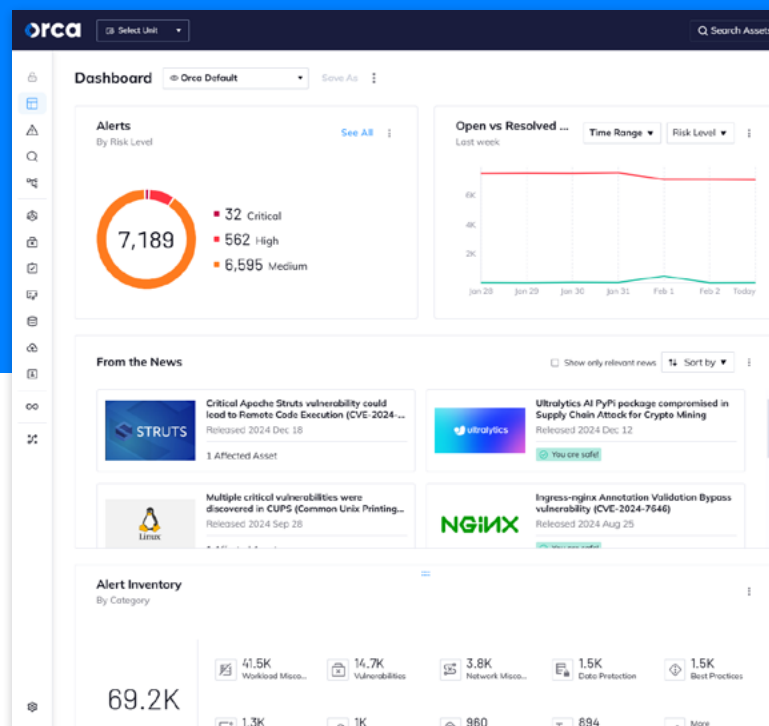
orca

Select Unit

Search Assets

Dashboard

Orca Default

Save As

Alerts
By Risk Level

See All

7,189

32 Critical
562 High
6,595 Medium

Open vs Resolved ...
Last week

Time Range
Risk Level

6K
4K
2K

Jan 28 Jan 29 Jan 30 Jan 31 Feb 1 Feb 2 Today

From the News

Show only relevant news
Sort by

STRUTS
Critical Apache Struts vulnerability could lead to Remote Code Execution (CVE-2024-...
Released 2024 Dec 18
1 Affected Asset

ultralytics
Ultralytics AI PyPi package compromised in Supply Chain Attack for Crypto Mining
Released 2024 Dec 12
You are safe!

Linux
Multiple critical vulnerabilities were discovered in CUPS (Common Unix Printing...
Released 2024 Sep 28
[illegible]

NGINX
Ingress-nginx Annotation Validation Bypass vulnerability (CVE-2024-7646)
Released 2024 Aug 25
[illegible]

Alert Inventory
By Category

69.2K

41.5K
Workload Misco...
14.7K
Vulnerabilities
3.8K
Network Misco...
1.5K
Data Protection
1.5K
Best Practices
1.3K
1K
960
894
More